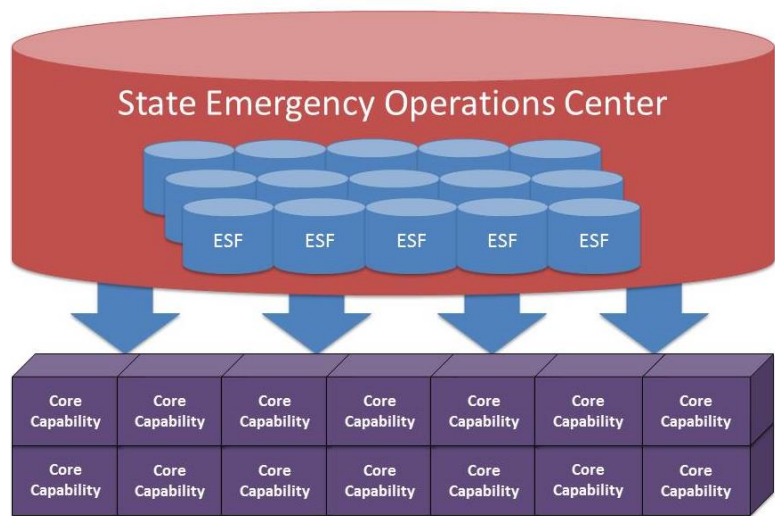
State Emergency Operations Center

ESF ESF ESF ESF ESF

Core Capability
Core Capability
Core Capability
Core Capability
Core Capability
Core Capability
Core Capability

Core Capability
Core Capability
Core Capability
Core Capability
Core Capability
Core Capability
Core Capability